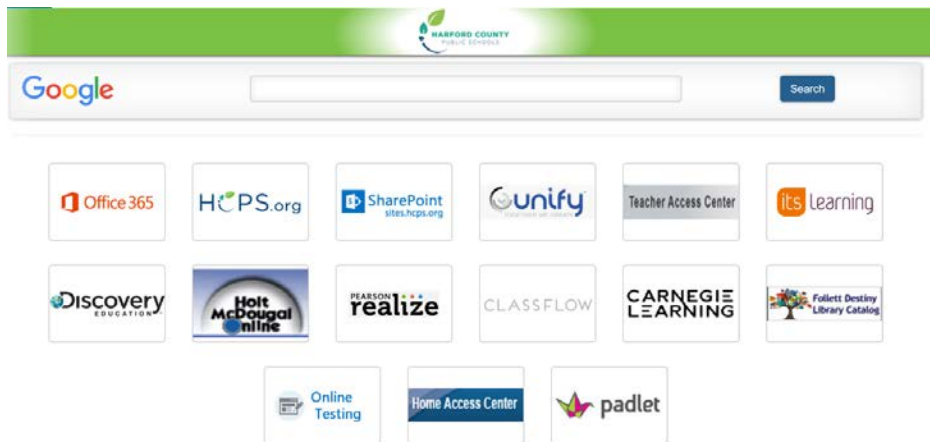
HARFORD COUNTY PUBLIC SCHOOLS

Google

Search

Office 365

HCPS.org

SharePoint sites.hcps.org

unify

Teacher Access Center

its learning

Discovery EDUCATION

Holt McDougal Online

PEARSON realize

CLASSFLOW

CARNEGIE LEARNING

Follett Destiny Library Catalog

Online Testing

Home Access Center

padlet